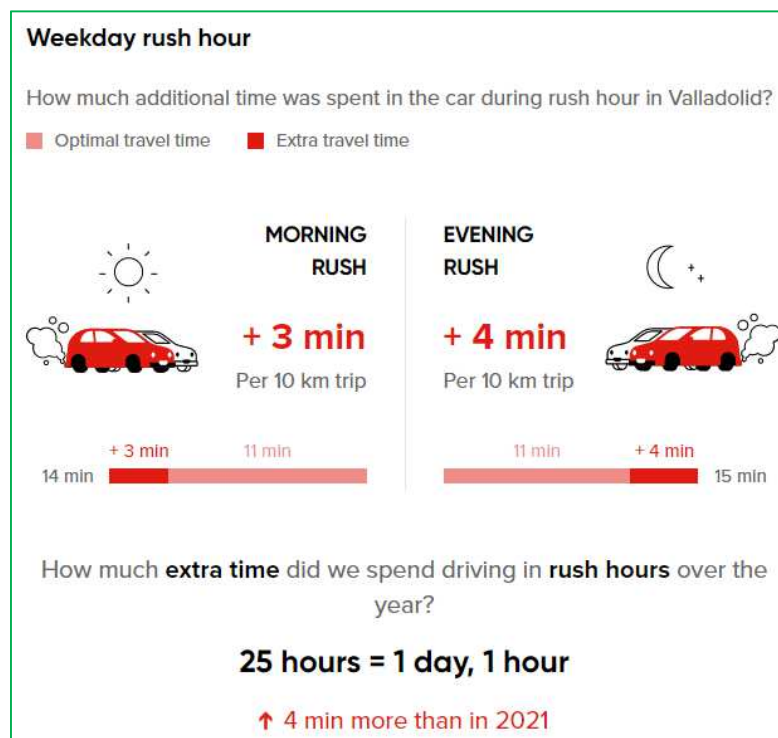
Weekday rush hour

How much additional time was spent in the car during rush hour in Valladolid?

Optimal travel time Extra travel time

MORNING RUSH

+ 3 min

Per 10 km trip

+ 3 min 11 min

14 min

EVENING RUSH

+ 4 min

Per 10 km trip

11 min + 4 min

15 min

How much **extra time** did we spend driving in **rush hours** over the year?

25 hours = 1 day, 1 hour

↑ 4 min more than in 2021